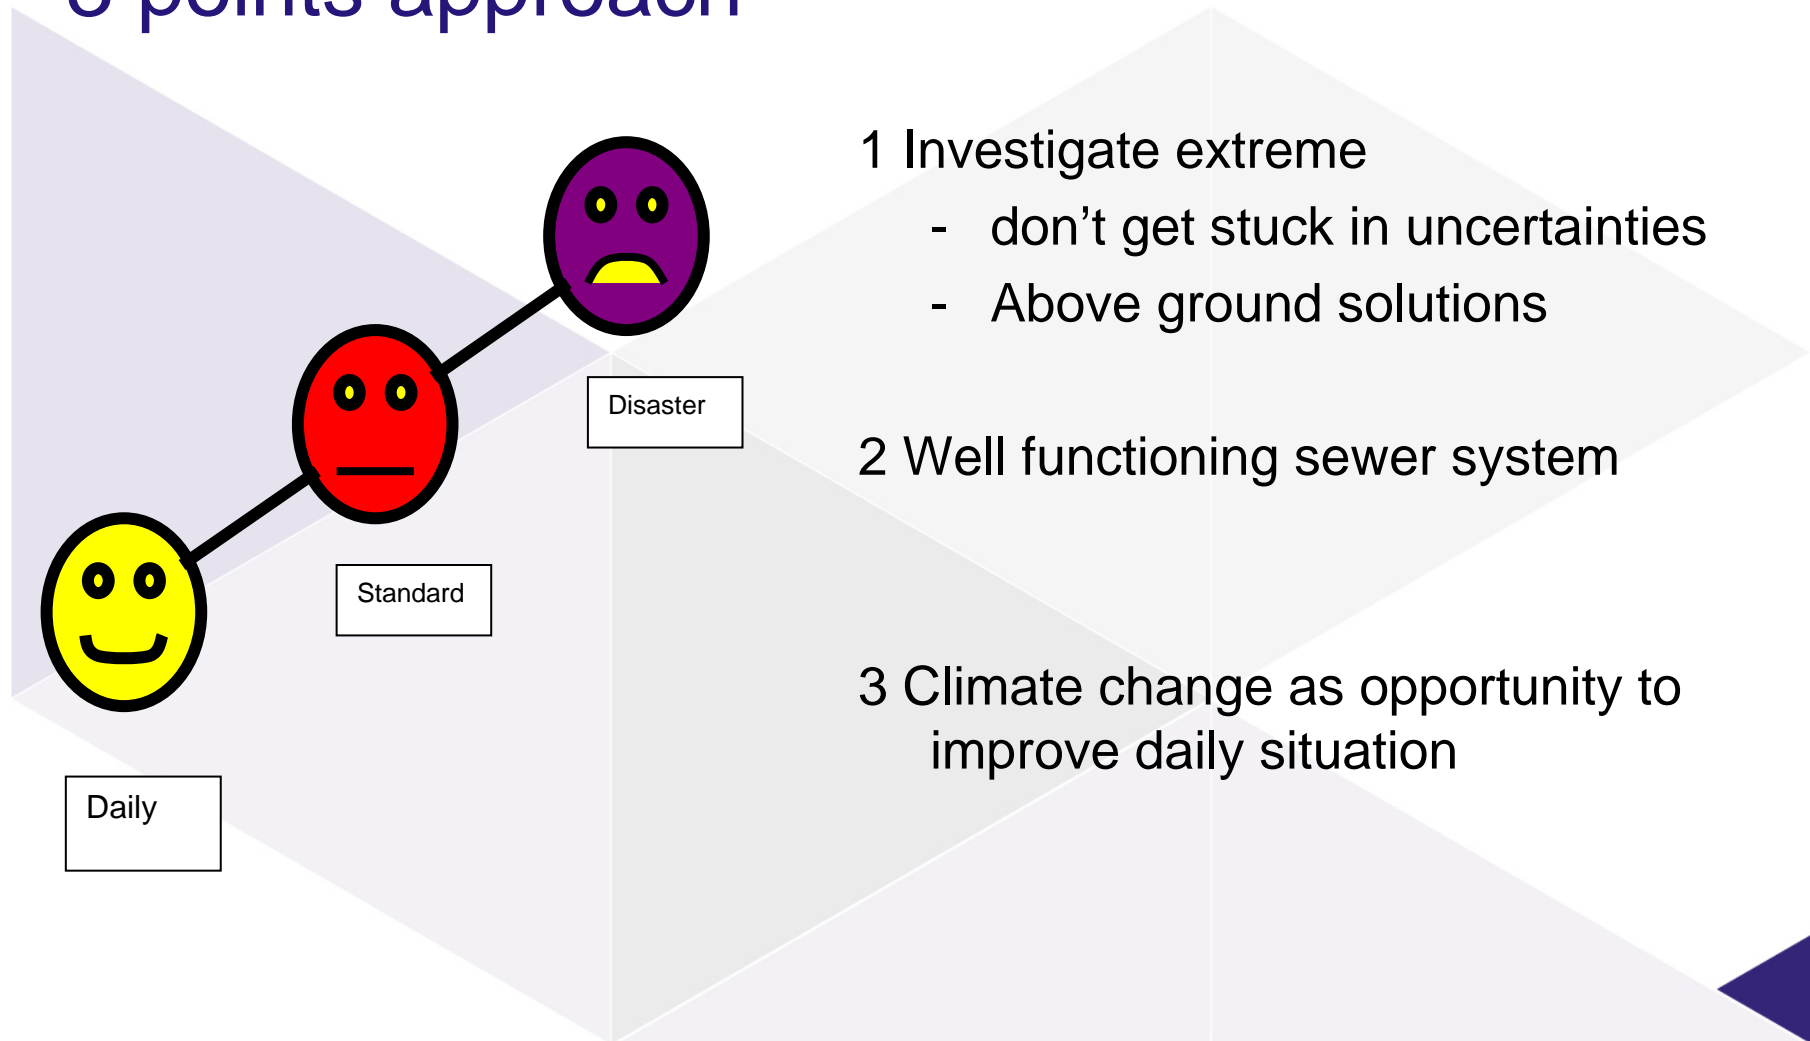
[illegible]

Disaster

Standard

Daily

1 Investigate extreme
- don’t get stuck in uncertainties
- Above ground solutions

2 Well functioning sewer system

3 Climate change as opportunity to improve daily situation